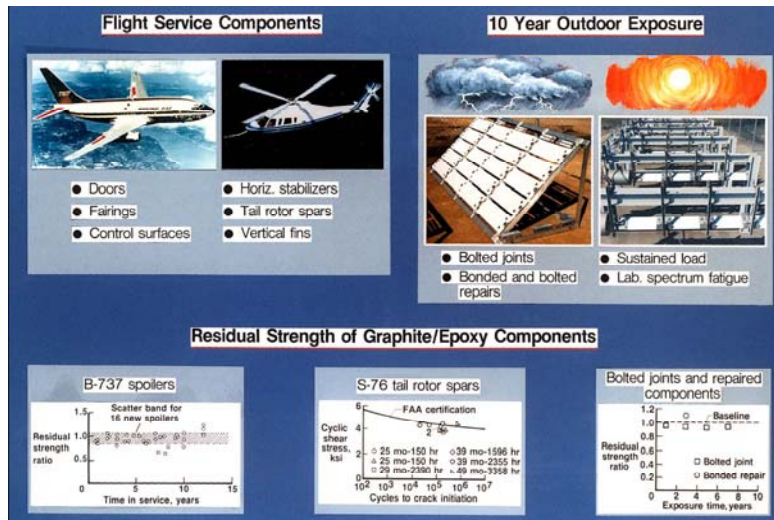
Flight Service Components

10 Year Outdoor Exposure

● Doors
● Fairings
● Control surfaces

● Horiz. stabilizers
● Tail rotor spars
● Vertical fins

● Bolted joints
● Bonded and bolted repairs

● Sustained load
● Lab. spectrum fatigue

Residual Strength of Graphite/Epoxy Components

B-737 spoilers

Scatter band for 16 new spoilers

Residual strength ratio

1.5
1.0
0.5
0
5
10
15

Time in service, years

S-76 tail rotor spars

FAA certification

Cyclic shear stress, ksi

6
4
2
0

○ 25 mo-150 hr
△ 25 mo-150 hr
□ 29 mo-2390 hr
◇ 39 mo-1596 hr
▽ 39 mo-2355 hr
⊿ 49 mo-3358 hr

$10^2$ $10^3$ $10^4$ $10^5$ $10^6$ $10^7$

Cycles to crack initiation

Bolted joints and repaired components

Baseline

Residual strength ratio

1.2
1.0
0.8
0.6
0.4
0.2

□ Bolted joint
○ Bonded repair

0 2 4 6 8 10

Exposure time, years